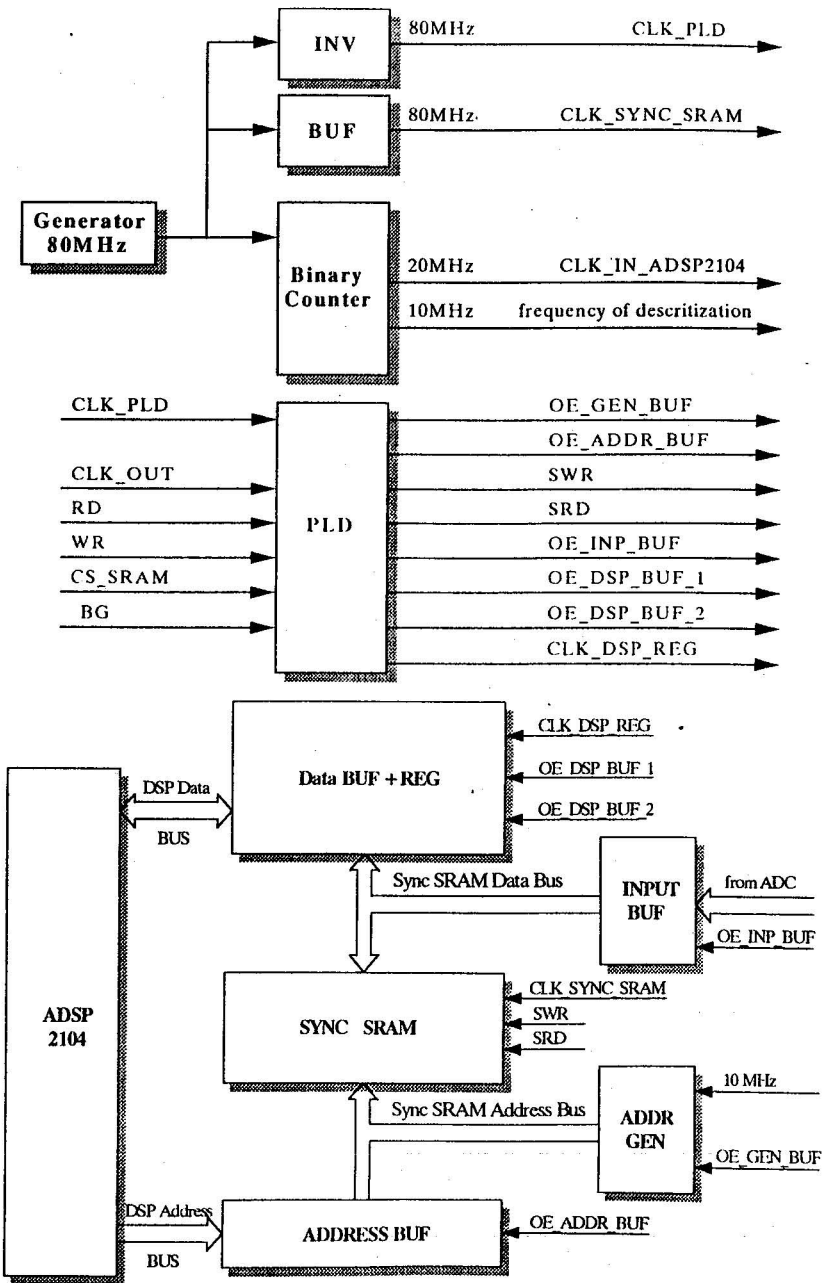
INV
80MHz
CLK_PLD

BUF
80MHz
CLK_SYNC_SRAM

Generator 80MHz

Binary Counter
20MHz
CLK_IN_ADSP2104
10MHz
frequency of descritization

CLK_PLD
CLK_OUT
RD
WR
CS_SRAM
BG

PLD

OE_GEN_BUF
OE_ADDR_BUF
SWR
SRD
OE_INP_BUF
OE_DSP_BUF_1
OE_DSP_BUF_2
CLK_DSP_REG

Data BUF + REG
CLK DSP REG
OE DSP BUF 1
OE DSP BUF 2

ADSP 2104

DSP Data
BUS

Sync SRAM Data Bus

INPUT BUF
from ADC
OE INP BUF

SYNC SRAM
CLK SYNC SRAM
SWR
SRD

Sync SRAM Address Bus

ADDR GEN
10 MHz
OE GEN BUF

DSP Address
BUS

ADDRESS BUF
OE ADDR BUF